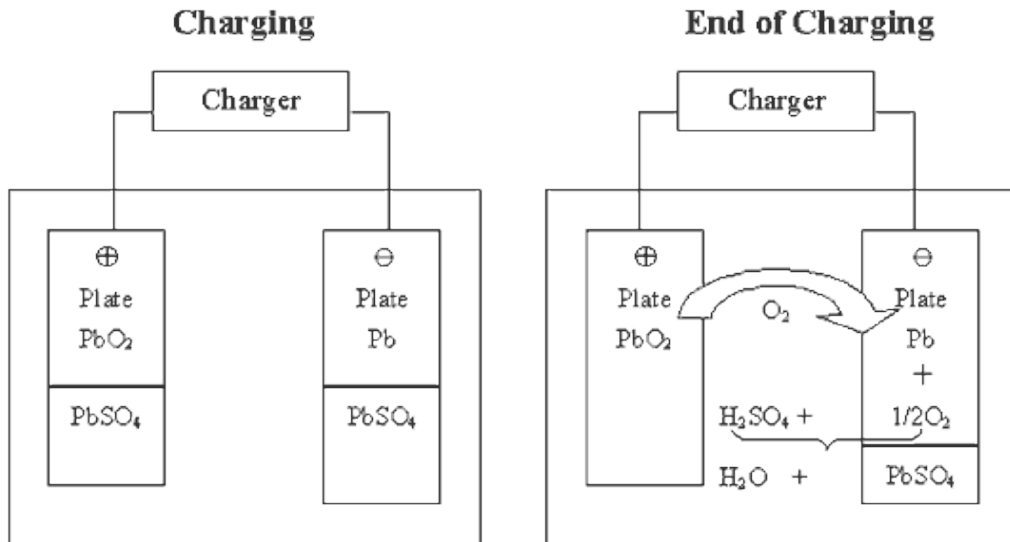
Charging

Charger

$\oplus$
Plate
$PbO_2$

$PbSO_4$

$\ominus$
Plate
Pb

$PbSO_4$

End of Charging

Charger

$\oplus$
Plate
$PbO_2$

$O_2$

$\ominus$
Plate
Pb
+
$1/2O_2$

$H_2SO_4$ +

$H_2O$ +

$PbSO_4$